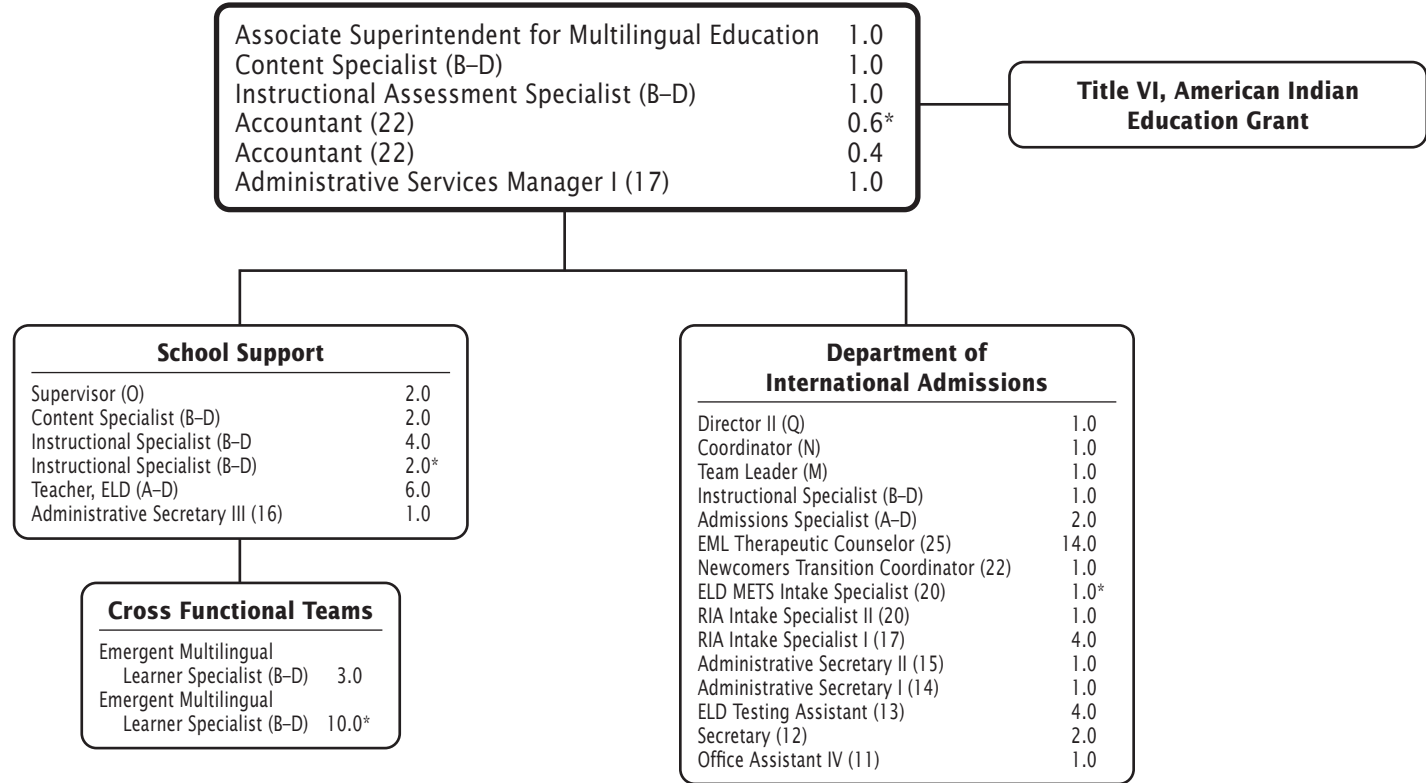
Associate Superintendent for Multilingual Education 1.0
Content Specialist (B–D) 1.0
Instructional Assessment Specialist (B–D) 1.0
Accountant (22) 0.6*
Accountant (22) 0.4
Administrative Services Manager I (17) 1.0

Title VI, American Indian Education Grant

School Support

| | |
|---|---|
| Supervisor (O) | 2.0 |
| Content Specialist (B–D) | 2.0 |
| Instructional Specialist (B–D | 4.0 |
| Instructional Specialist (B–D) | 2.0* |
| Teacher, ELD (A–D) | 6.0 |
| Administrative Secretary III (16) | 1.0 |

Cross Functional Teams

Emergent Multilingual Learner Specialist (B–D) 3.0
Emergent Multilingual Learner Specialist (B–D) 10.0*

Department of International Admissions

| | |
|---|---|
| Director II (Q) | 1.0 |
| Coordinator (N) | 1.0 |
| Team Leader (M) | 1.0 |
| Instructional Specialist (B–D) | 1.0 |
| Admissions Specialist (A–D) | 2.0 |
| EML Therapeutic Counselor (25) | 14.0 |
| Newcomers Transition Coordinator (22) | 1.0 |
| ELD METS Intake Specialist (20) | 1.0* |
| RIA Intake Specialist II (20) | 1.0 |
| RIA Intake Specialist I (17) | 4.0 |
| Administrative Secretary II (15) | 1.0 |
| Administrative Secretary I (14) | 1.0 |
| ELD Testing Assistant (13) | 4.0 |
| Secretary (12) | 2.0 |
| Office Assistant IV (11) | 1.0 |